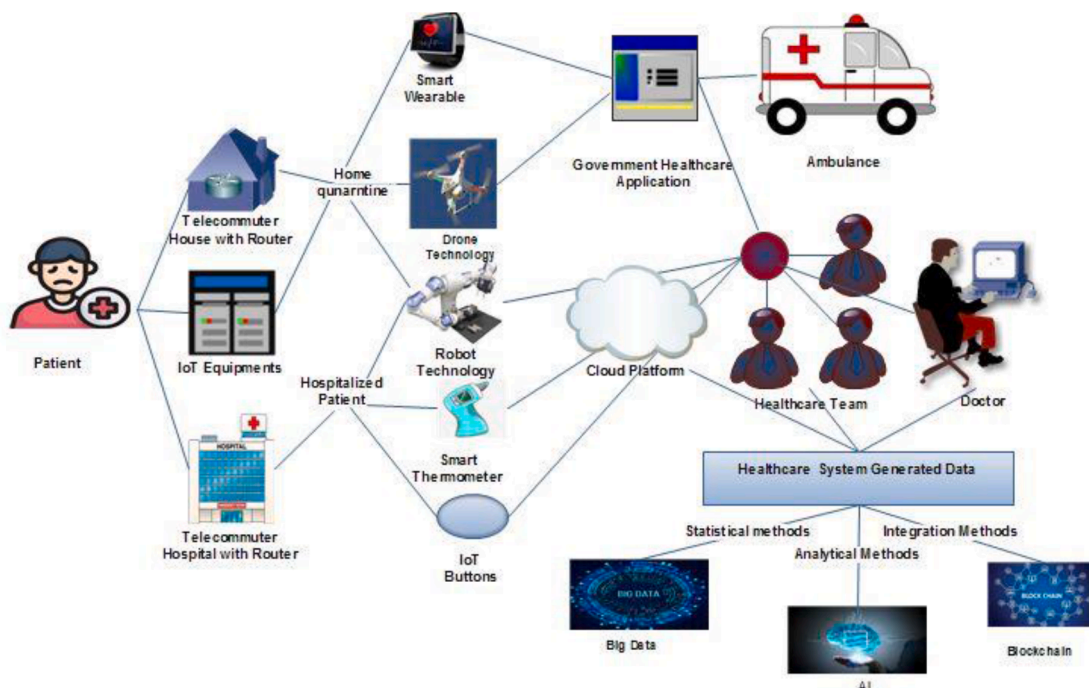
Smart Wearable

Government Healthcare Application

Ambulance

Telecommuter House with Router

Home qunarntine

Drone Technology

Patient

IoT Equipments

Robot Technology

Cloud Platform

Hospitalized Patient

Healthcare Team

Doctor

Smart Thermometer

HOSPITAL

Healthcare System Generated Data

Telecommuter Hospital with Router

IoT Buttons

Statistical methods

Analytical Methods

Integration Methods

BIG DATA

Big Data

BLOCK CHAIN

Blockchain

AI